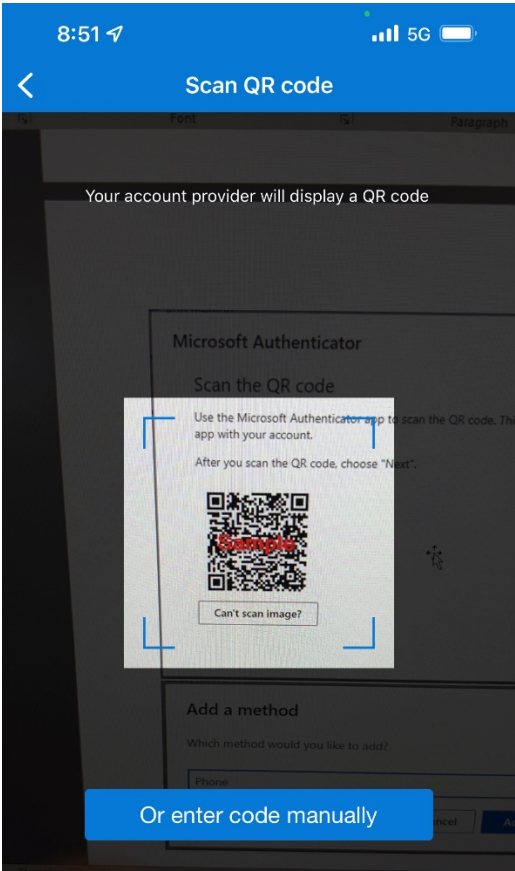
8:51

5G

Scan QR code

Font

Paragraph

Your account provider will display a QR code

Microsoft Authenticator

Scan the QR code

Use the Microsoft Authenticator app to scan the QR code. Th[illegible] app with your account.

After you scan the QR code, choose "Next".

Sample

Can't scan image?

Add a method

Which method would you like to add?

Phone

Or enter code manually

ncel

A